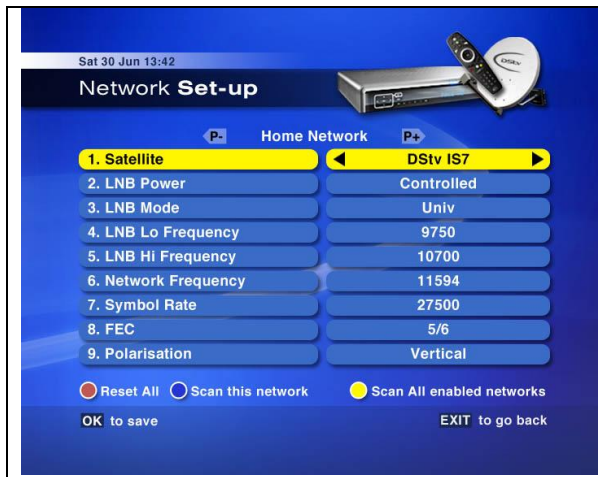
Sat 30 Jun 13:42

Network Set-up

DStv

P- Home Network P+

| | |
|---|---|
| 1. Satellite | DStv IS7 |
| 2. LNB Power | Controlled |
| 3. LNB Mode | Univ |
| 4. LNB Lo Frequency | 9750 |
| 5. LNB Hi Frequency | 10700 |
| 6. Network Frequency | 11594 |
| 7. Symbol Rate | 27500 |
| 8. FEC | 5/6 |
| 9. Polarisation | Vertical |

Reset All Scan this network Scan All enabled networks

OK to save

EXIT to go back